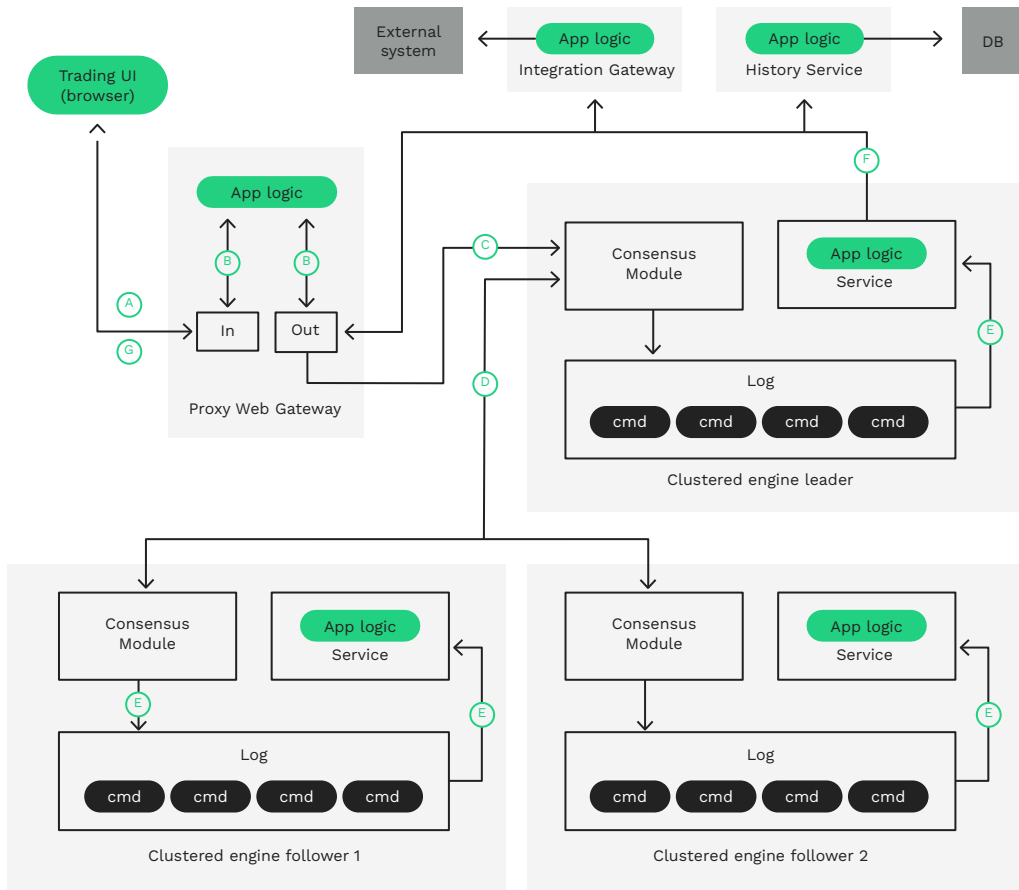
External system

App logic
Integration Gateway

App logic
History Service

DB

Trading UI (browser)

App logic

B B

A
G

In Out

Proxy Web Gateway

C

F

Consensus Module

App logic
Service

D

E

Log
cmd cmd cmd cmd

Clustered engine leader

Consensus Module

App logic
Service

E

E

Log
cmd cmd cmd cmd

Clustered engine follower 1

Consensus Module

App logic
Service

E

Log
cmd cmd cmd cmd

Clustered engine follower 2